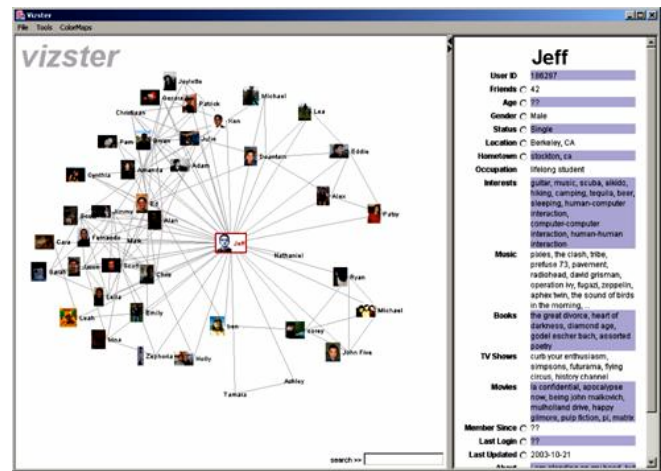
Vizster

File Tools ColorMaps

vizster

Jaylelle
Becca
Patrick
Michael
Christian
Han
Lea
Pam
Bryan
Julie
Adam
Eddie
Amanda
Dearsten
Cynthia
Alex
Ed
Jimmy
Patty
Alan
Cara
Fernando
Mark
Jeff
Nathaniel
Sandi
Jason
Scott
Chee
Ryan
Leila
Michael
Leah
Emily
Ben
corey
Nina
Zephoria
Holly
John Five
Ashley
Tamara

search >>

Jeff

User ID 186287
Friends 42
Age ??
Gender Male
Status Single
Location Berkeley, CA
Hometown stockton, ca
Occupation lifelong student
Interests guitar, music, scuba, aikido, hiking, camping, tequila, beer, sleeping, human-computer interaction, computer-computer interaction, human-human interaction
Music pixies, the clash, tribe, prefuse 73, pavement, radiohead, david grisman, operation ivy, fugazi, zeppelin, aphex twin, the sound of birds in the morning, ...
Books the great divorce, heart of darkness, diamond age, godel escher bach, assorted poetry
TV Shows curb your enthusiasm, simpsons, futurama, flying circus, history channel
Movies la confidential, apocalypse now, being john malkovich, mulholland drive, happy gilmore, pulp fiction, pi, matrix
Member Since ??
Last Login ??
Last Updated 2003-10-21
About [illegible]